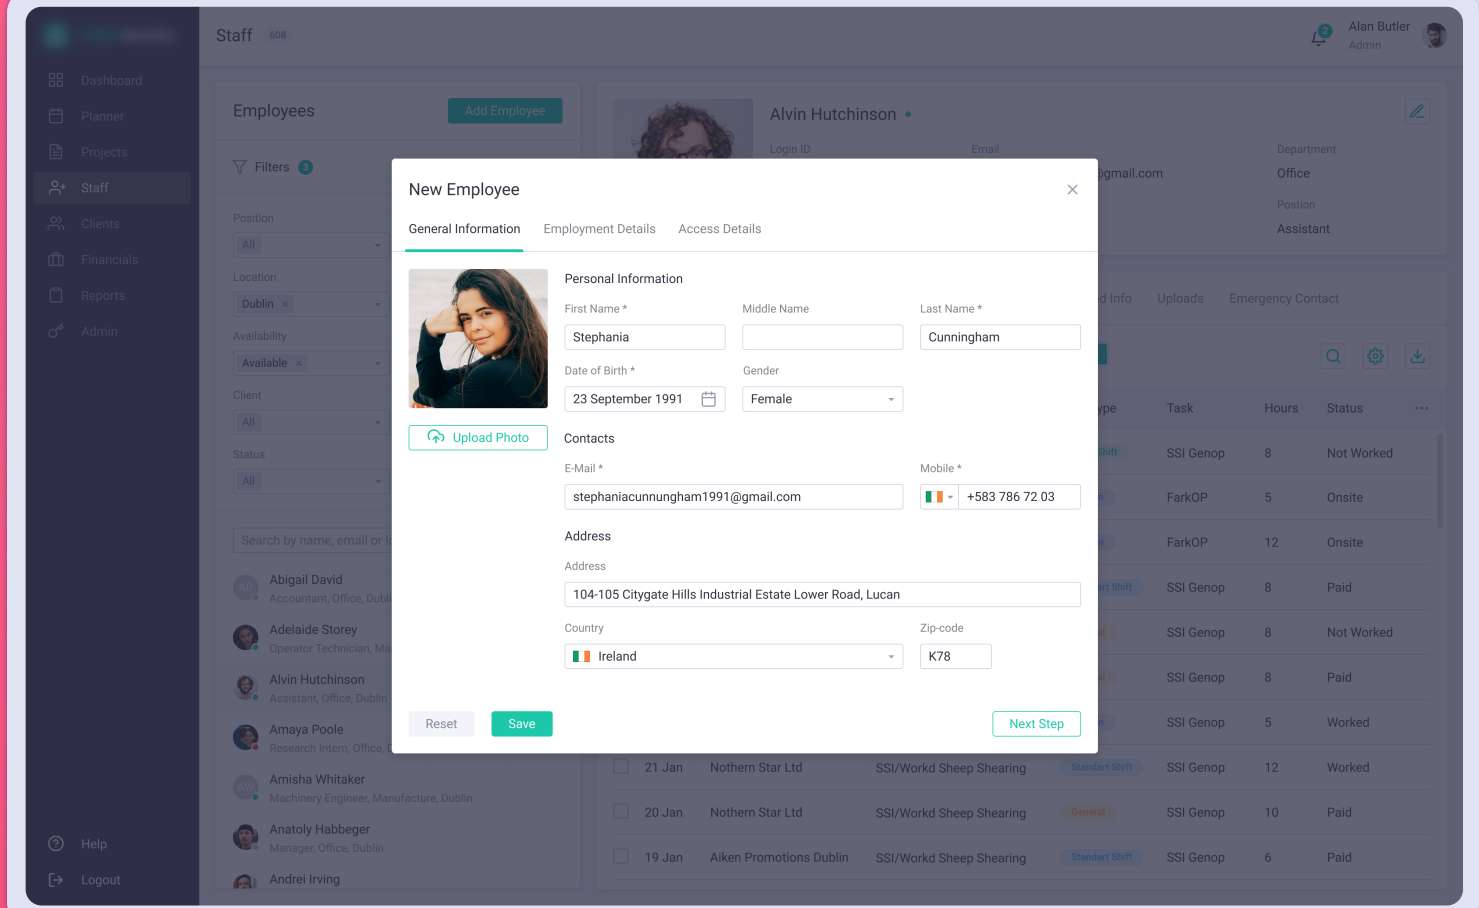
Staff 608

Alan Butler
Admin

Dashboard
Planner
Projects
Staff
Clients
Financials
Reports
Admin

Help
Logout

Employees
Add Employee

Filters 3

Position
All

Location
Dublin ×

Availability
Available ×

Client
All

Status
All

Search by name, email or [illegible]

Abigail David
Accountant, Office, Dubl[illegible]

Adelaide Storey
Operator Technician, Ma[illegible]

Alvin Hutchinson
Assistant, Office, Dublin

Amaya Poole
Research Intern, Office, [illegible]

Amisha Whitaker
Machinery Engineer, Manufacture, Dublin

Anatoly Habbeger
Manager, Office, Dublin

Andrei Irving

Alvin Hutchinson

Login ID
Email
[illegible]gmail.com

Department
Office

Position
Assistant

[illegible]d Info
Uploads
Emergency Contact

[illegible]ype
Task
Hours
Status

| | Task | Hours | Status |
|---|---|---|---|
| | SSI Genop | 8 | Not Worked |
| | FarkOP | 5 | Onsite |
| | FarkOP | 12 | Onsite |
| | SSI Genop | 8 | Paid |
| | SSI Genop | 8 | Not Worked |
| | SSI Genop | 8 | Paid |
| | SSI Genop | 5 | Worked |
| 21 Jan Nothern Star Ltd SSI/Workd Sheep Shearing Standart Shift | SSI Genop | 12 | Worked |
| 20 Jan Nothern Star Ltd SSI/Workd Sheep Shearing General | SSI Genop | 10 | Paid |
| 19 Jan Aiken Promotions Dublin SSI/Workd Sheep Shearing Standart Shift | SSI Genop | 6 | Paid |

New Employee

General Information
Employment Details
Access Details

Upload Photo

Personal Information

First Name *
Stephania

Middle Name

Last Name *
Cunningham

Date of Birth *
23 September 1991

Gender
Female

Contacts

E-Mail *
stephaniacunnungham1991@gmail.com

Mobile *
+583 786 72 03

Address

Address
104-105 Citygate Hills Industrial Estate Lower Road, Lucan

Country
Ireland

Zip-code
K78

Reset
Save
Next Step